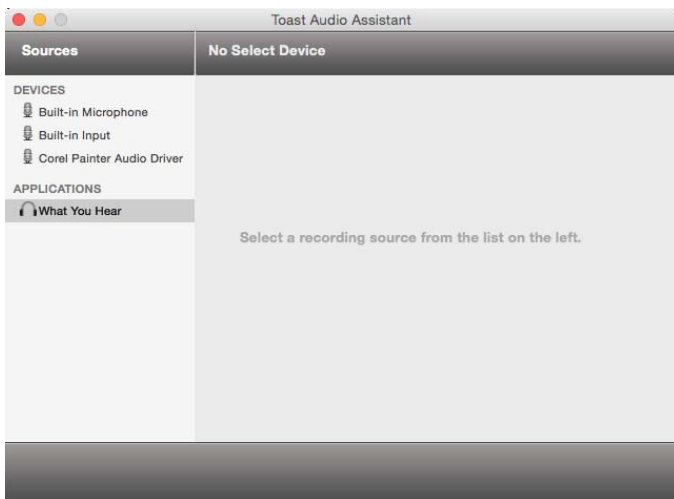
Toast Audio Assistant

Sources

No Select Device

DEVICES
Built-in Microphone
Built-in Input
Corel Painter Audio Driver

APPLICATIONS
What You Hear

Select a recording source from the list on the left.